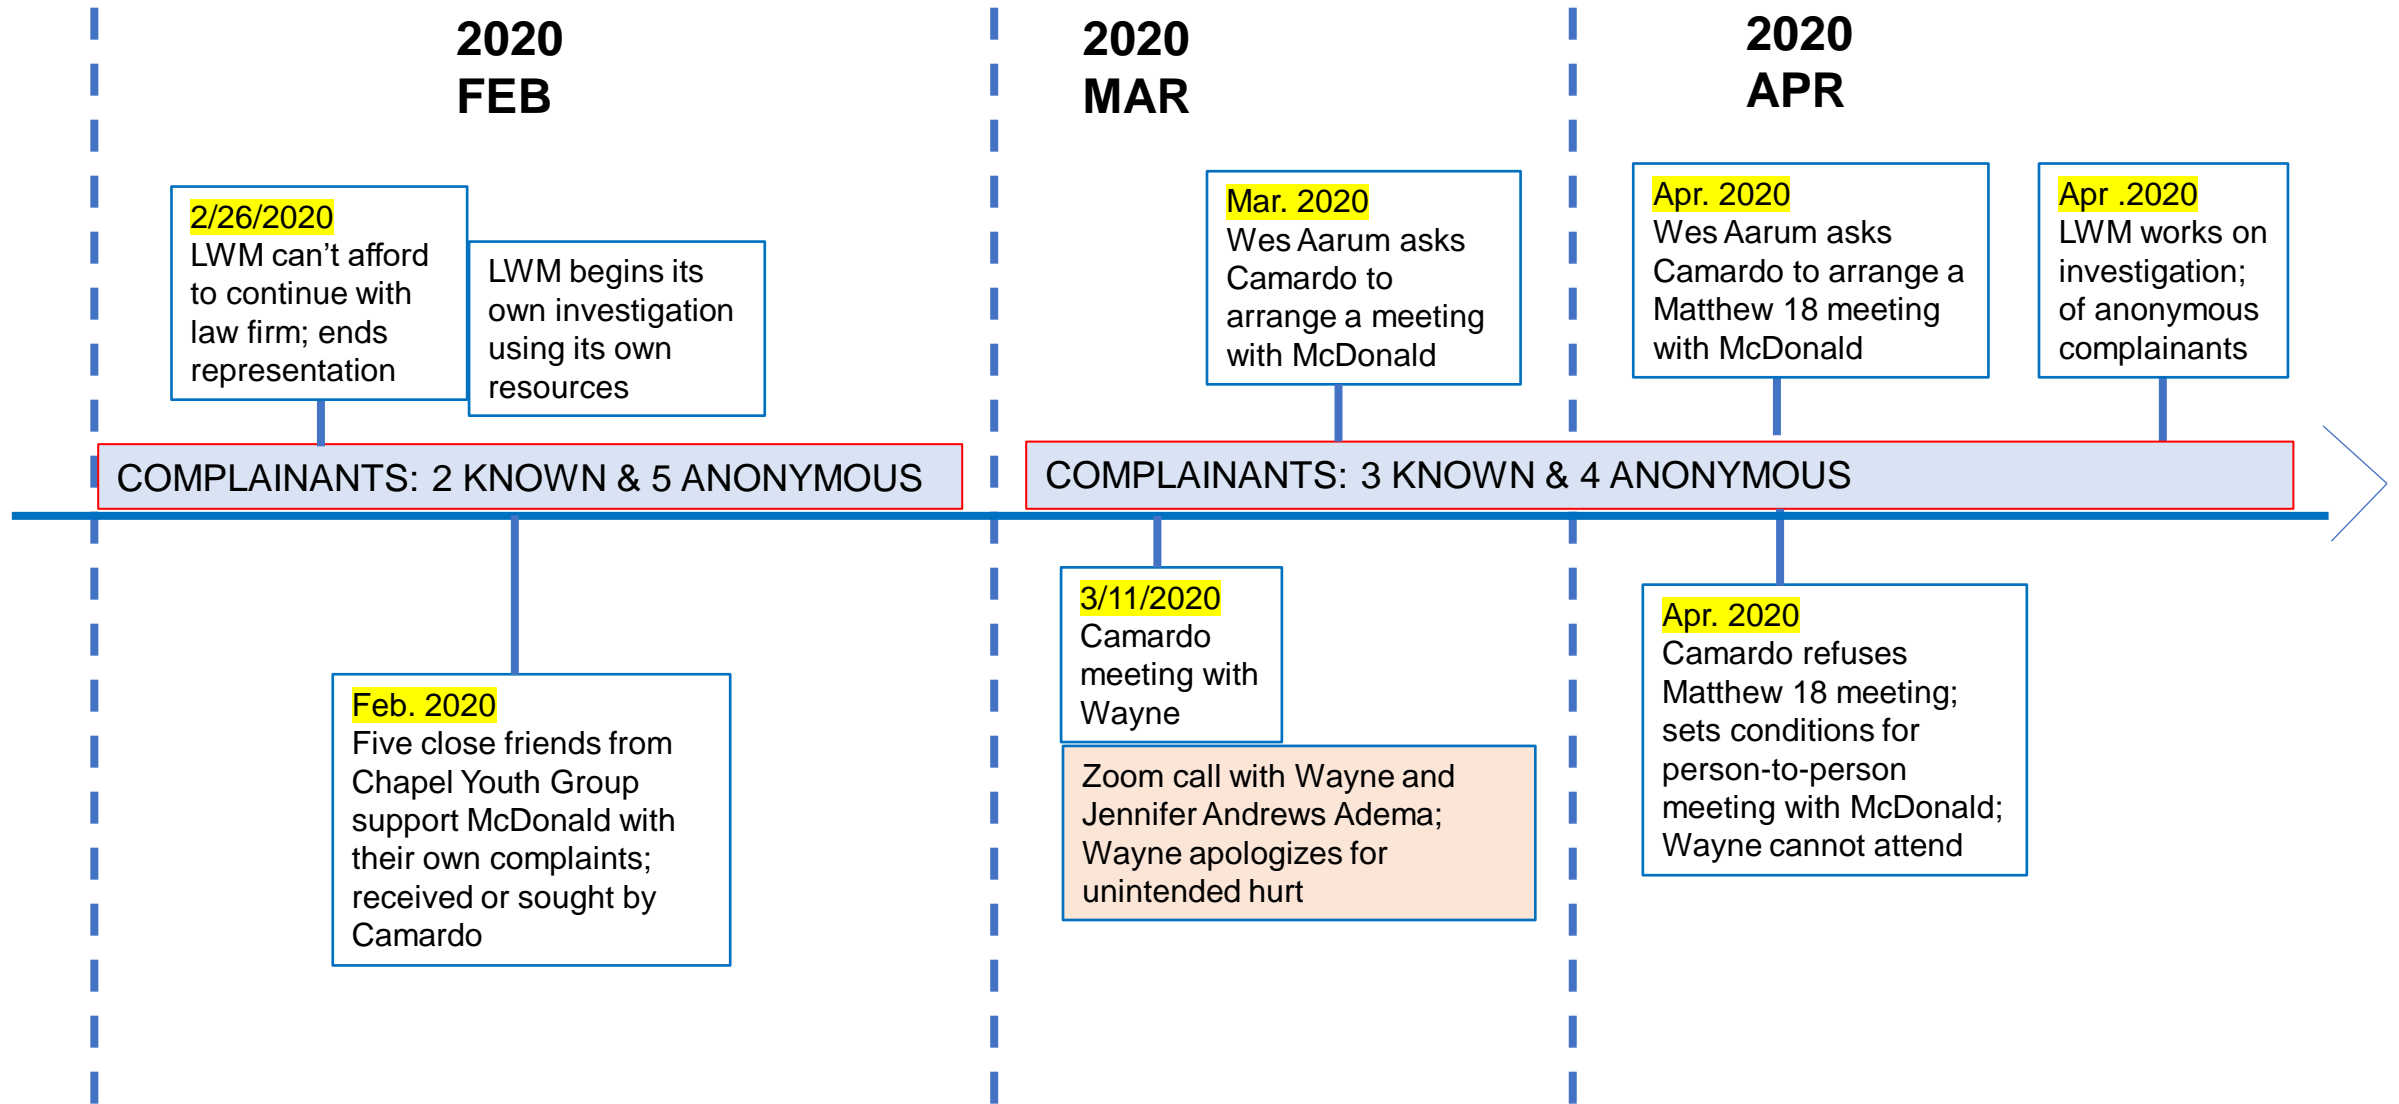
2020
FEB

2020
MAR

2020
APR

2/26/2020
LWM can’t afford to continue with law firm; ends representation

LWM begins its own investigation using its own resources

Mar. 2020
Wes Aarum asks Camardo to arrange a meeting with McDonald

Apr. 2020
Wes Aarum asks Camardo to arrange a Matthew 18 meeting with McDonald

Apr .2020
LWM works on investigation; of anonymous complainants

COMPLAINANTS: 2 KNOWN & 5 ANONYMOUS

COMPLAINANTS: 3 KNOWN & 4 ANONYMOUS

Feb. 2020
Five close friends from Chapel Youth Group support McDonald with their own complaints; received or sought by Camardo

3/11/2020
Camardo meeting with Wayne

Zoom call with Wayne and Jennifer Andrews Adema; Wayne apologizes for unintended hurt

Apr. 2020
Camardo refuses Matthew 18 meeting; sets conditions for person-to-person meeting with McDonald; Wayne cannot attend